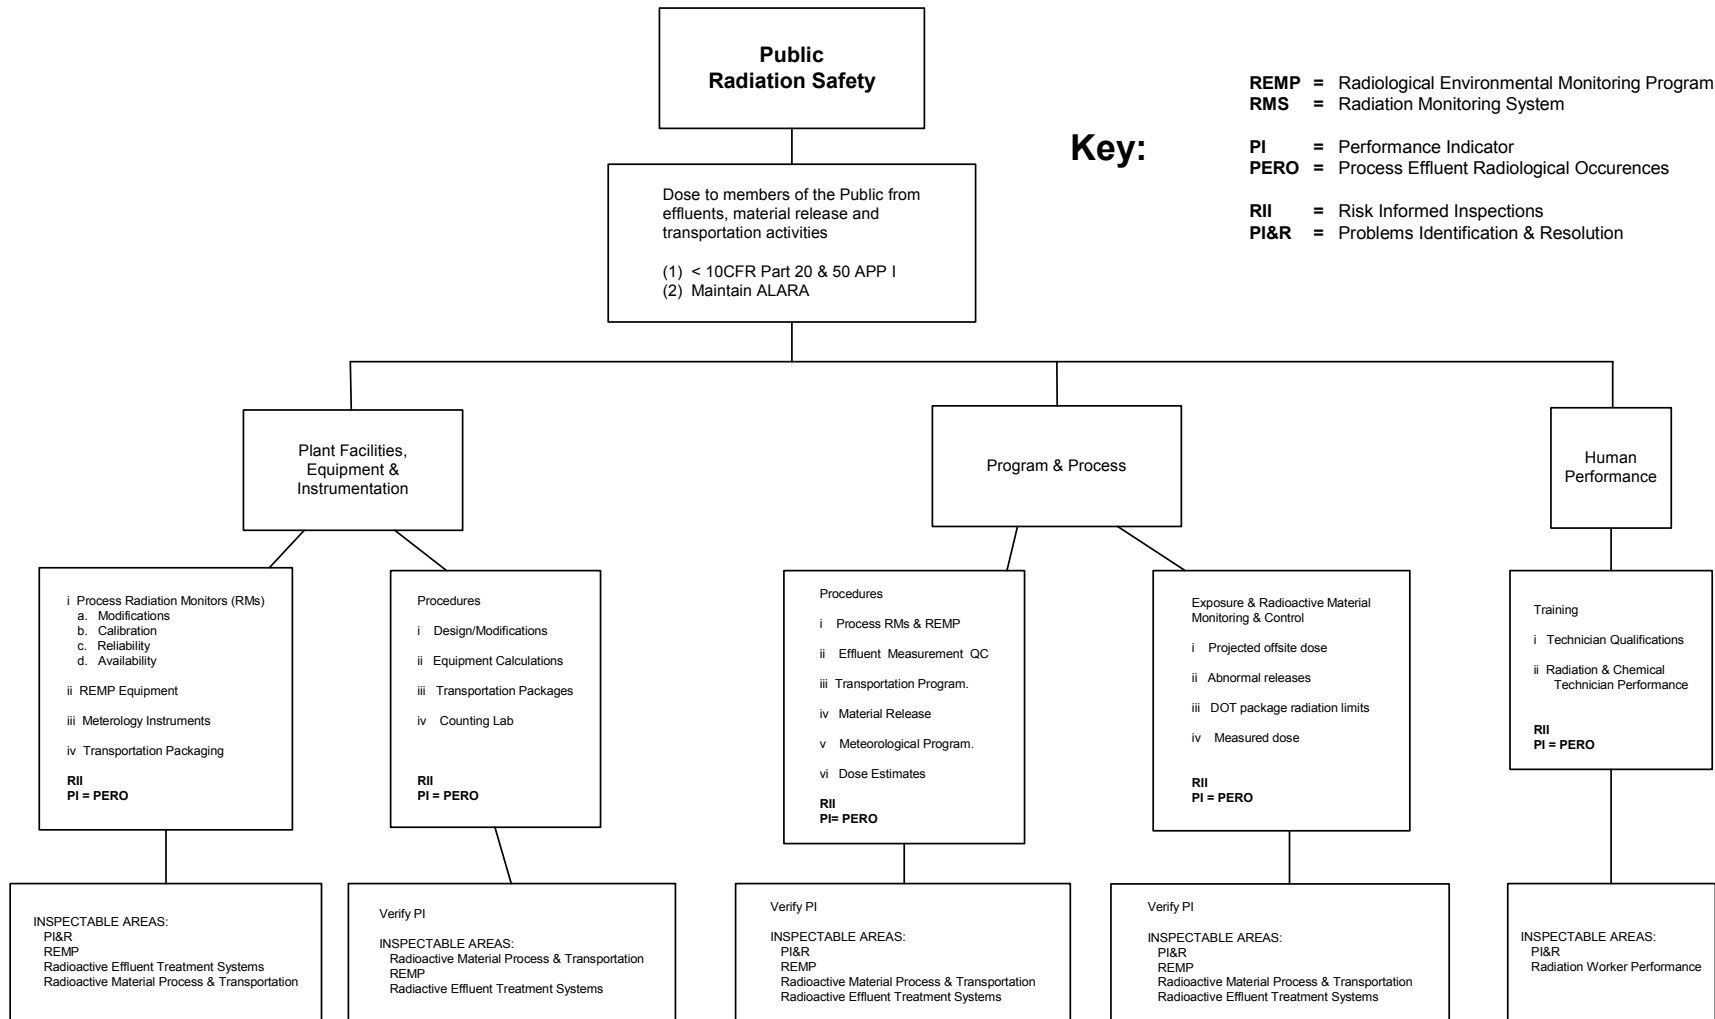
Public Radiation Safety

Key:

REMP = Radiological Environmental Monitoring Program
RMS = Radiation Monitoring System

PI = Performance Indicator
PERO = Process Effluent Radiological Occurences

RII = Risk Informed Inspections
PI&R = Problems Identification & Resolution

Dose to members of the Public from effluents, material release and transportation activities

(1) < 10CFR Part 20 & 50 APP I
(2) Maintain ALARA

Plant Facilities, Equipment & Instrumentation

Program & Process

Human Performance

i Process Radiation Monitors (RMs)
a. Modifications
b. Calibration
c. Reliability
d. Availability

ii REMP Equipment

iii Meterology Instruments

iv Transportation Packaging

RII
PI = PERO

Procedures

i Design/Modifications

ii Equipment Calculations

iii Transportation Packages

iv Counting Lab

RII
PI = PERO

Procedures

i Process RMs & REMP

ii Effluent Measurement QC

iii Transportation Program.

iv Material Release

v Meteorological Program.

vi Dose Estimates

RII
PI= PERO

Exposure & Radioactive Material Monitoring & Control

i Projected offsite dose

ii Abnormal releases

iii DOT package radiation limits

iv Measured dose

RII
PI = PERO

Training

i Technician Qualifications

ii Radiation & Chemical Technician Performance

RII
PI = PERO

INSPECTABLE AREAS:
PI&R
REMP
Radioactive Effluent Treatment Systems
Radioactive Material Process & Transportation

Verify PI

INSPECTABLE AREAS:
Radioactive Material Process & Transportation
REMP
Radiactive Effluent Treatment Systems

Verify PI

INSPECTABLE AREAS:
PI&R
REMP
Radioactive Material Process & Transportation
Radioactive Effluent Treatment Systems

Verify PI

INSPECTABLE AREAS:
PI&R
REMP
Radioactive Material Process & Transportation
Radioactive Effluent Treatment Systems

INSPECTABLE AREAS:
PI&R
Radiation Worker Performance